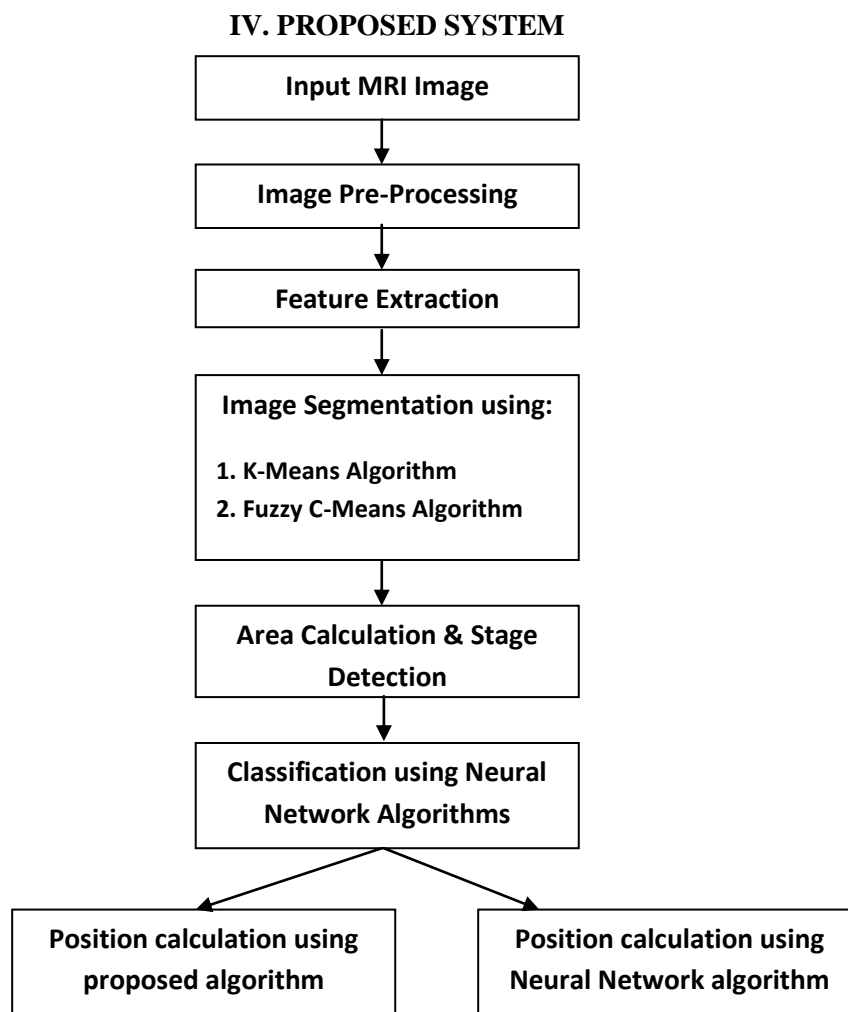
IV. PROPOSED SYSTEM

Input MRI Image

Image Pre-Processing

Feature Extraction

Image Segmentation using:

1. K-Means Algorithm
2. Fuzzy C-Means Algorithm

Area Calculation & Stage Detection

Classification using Neural Network Algorithms

Position calculation using proposed algorithm

Position calculation using Neural Network algorithm